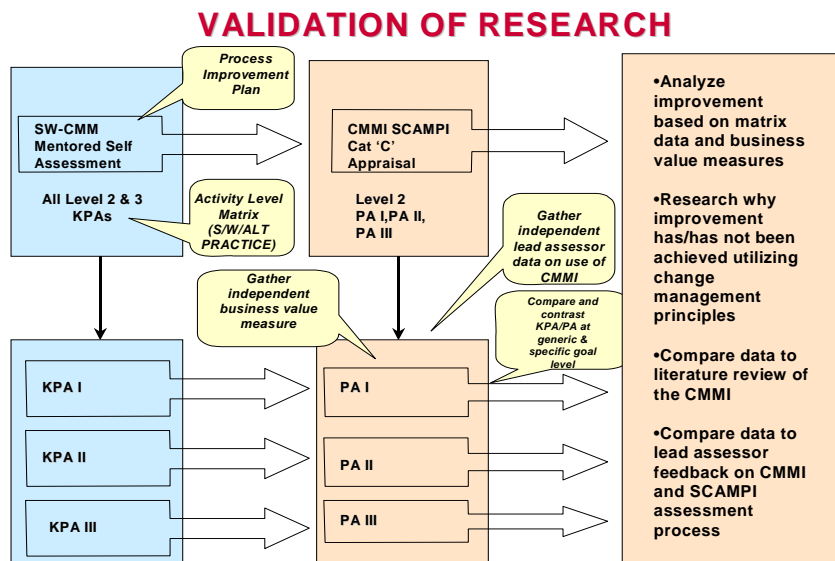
VALIDATION OF RESEARCH

Process Improvement Plan

SW-CMM Mentored Self Assessment

All Level 2 & 3 KPAs

Activity Level Matrix (S/W/ALT PRACTICE)

CMMI SCAMPI Cat 'C' Appraisal

Level 2 PA I, PA II, PA III

Gather independent lead assessor data on use of CMMI

Gather independent business value measure

Compare and contrast KPA/PA at generic & specific goal level

KPA I

KPA II

KPA III

PA I

PA II

PA III

•Analyze improvement based on matrix data and business value measures

•Research why improvement has/has not been achieved utilizing change management principles

•Compare data to literature review of the CMMI

•Compare data to lead assessor feedback on CMMI and SCAMPI assessment process